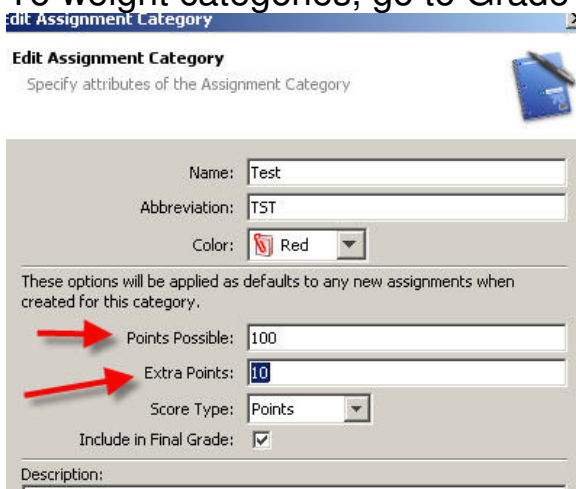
To weight categories, go to Grade
dit Assignment Category

Edit Assignment Category
Specify attributes of the Assignment Category

Name: Test
Abbreviation: TST
Color: Red

These options will be applied as defaults to any new assignments when created for this category.

Points Possible: 100
Extra Points: 10
Score Type: Points
Include in Final Grade: ☑

Description: